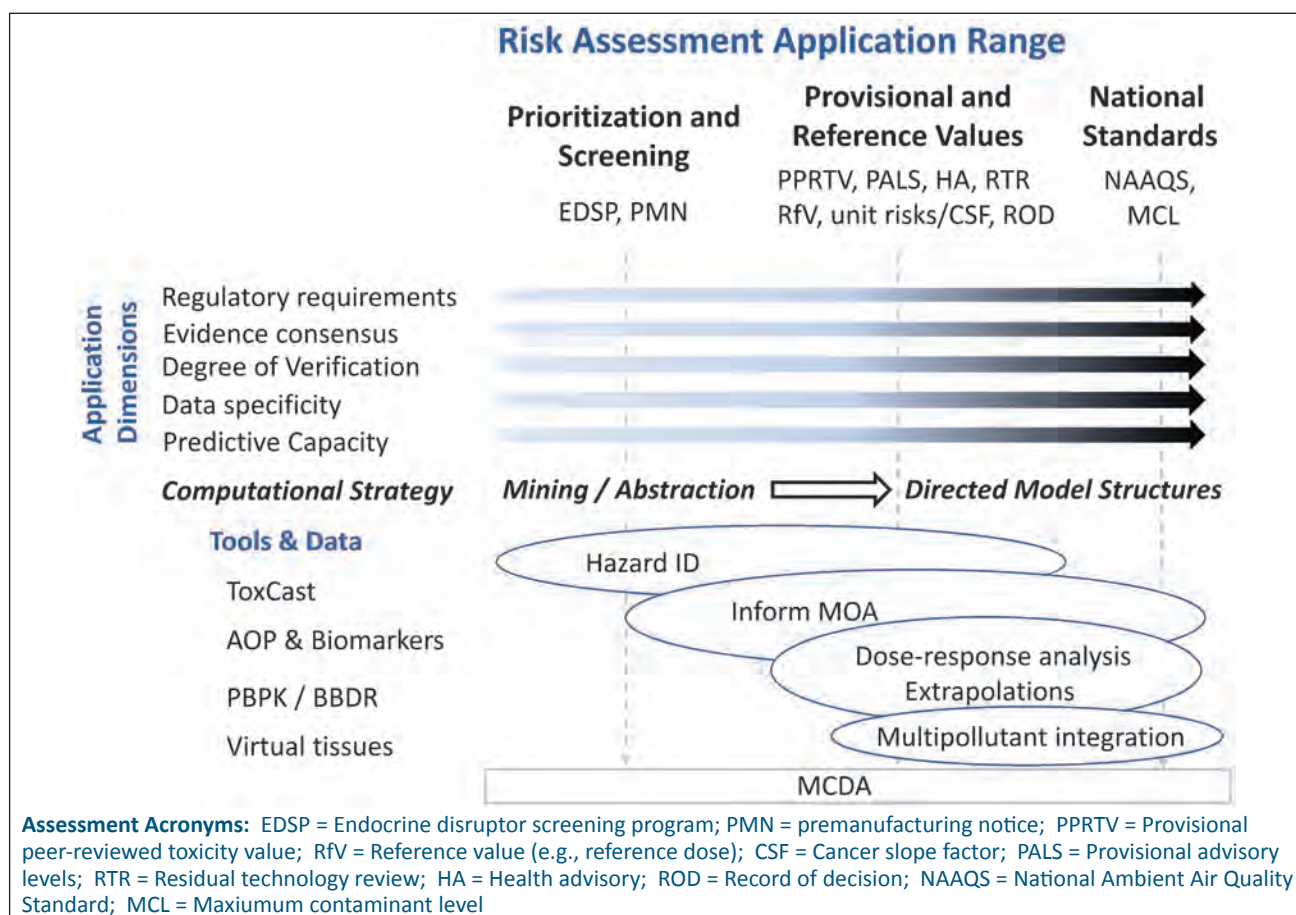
Risk Assessment Application Range

Prioritization and Screening
EDSP, PMN

Provisional and Reference Values
PPRTV, PALS, HA, RTR
RfV, unit risks/CSF, ROD

National Standards
NAAQS, MCL

Application Dimensions

Regulatory requirements
Evidence consensus
Degree of Verification
Data specificity
Predictive Capacity

Computational Strategy
Mining / Abstraction
Directed Model Structures

Tools & Data
ToxCast
AOP & Biomarkers
PBPK / BBDR
Virtual tissues

Hazard ID
Inform MOA
Dose-response analysis
Extrapolations
Multipollutant integration

MCDA

Assessment Acronyms: EDSP = Endocrine disruptor screening program; PMN = premanufacturing notice; PPRTV = Provisional peer-reviewed toxicity value; RfV = Reference value (e.g., reference dose); CSF = Cancer slope factor; PALS = Provisional advisory levels; RTR = Residual technology review; HA = Health advisory; ROD = Record of decision; NAAQS = National Ambient Air Quality Standard; MCL = Maxiumum contaminant level